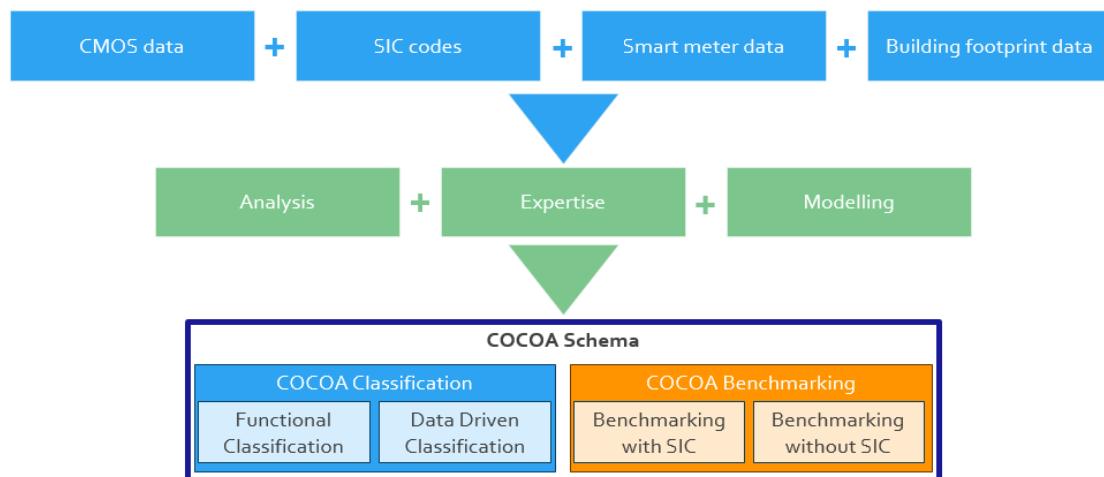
CMOS data + SIC codes + Smart meter data + Building footprint data

Analysis + Expertise + Modelling

COCOA Schema

COCOA Classification

Functional Classification

Data Driven Classification

COCOA Benchmarking

Benchmarking with SIC

Benchmarking without SIC